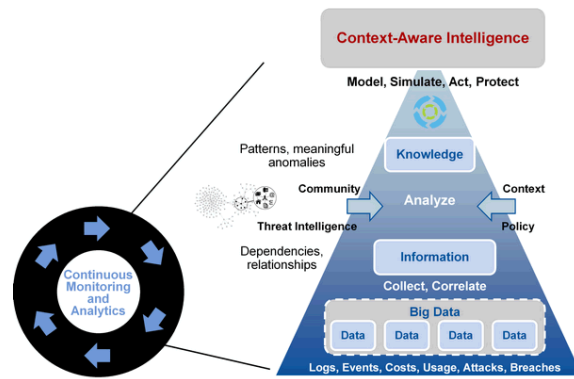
Context-Aware Intelligence

Model, Simulate, Act, Protect

Patterns, meaningful anomalies

Knowledge

Community

Context

Analyze

Threat Intelligence

Policy

Dependencies, relationships

Information

Continuous Monitoring and Analytics

Collect, Correlate

Big Data

Data

Data

Data

Data

Logs, Events, Costs, Usage, Attacks, Breaches